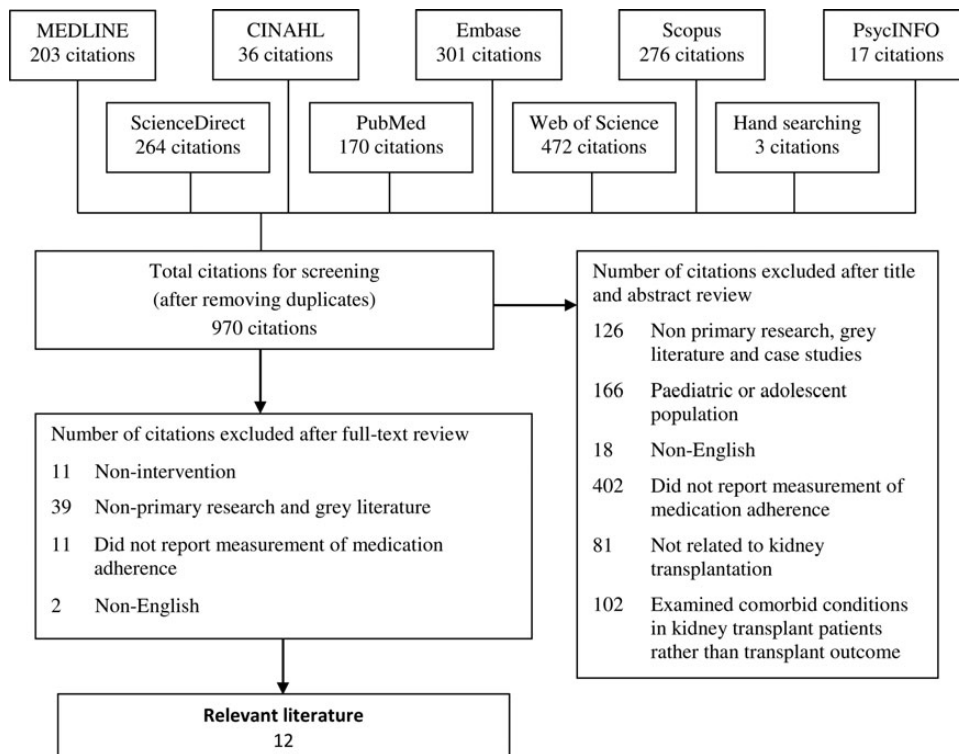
MEDLINE
203 citations

CINAHL
36 citations

Embase
301 citations

Scopus
276 citations

PsycINFO
17 citations

ScienceDirect
264 citations

PubMed
170 citations

Web of Science
472 citations

Hand searching
3 citations

Total citations for screening
(after removing duplicates)
970 citations

Number of citations excluded after title and abstract review

126 Non primary research, grey literature and case studies

166 Paediatric or adolescent population

18 Non-English

402 Did not report measurement of medication adherence

81 Not related to kidney transplantation

102 Examined comorbid conditions in kidney transplant patients rather than transplant outcome

Number of citations excluded after full-text review

11 Non-intervention

39 Non-primary research and grey literature

11 Did not report measurement of medication adherence

2 Non-English

Relevant literature
12